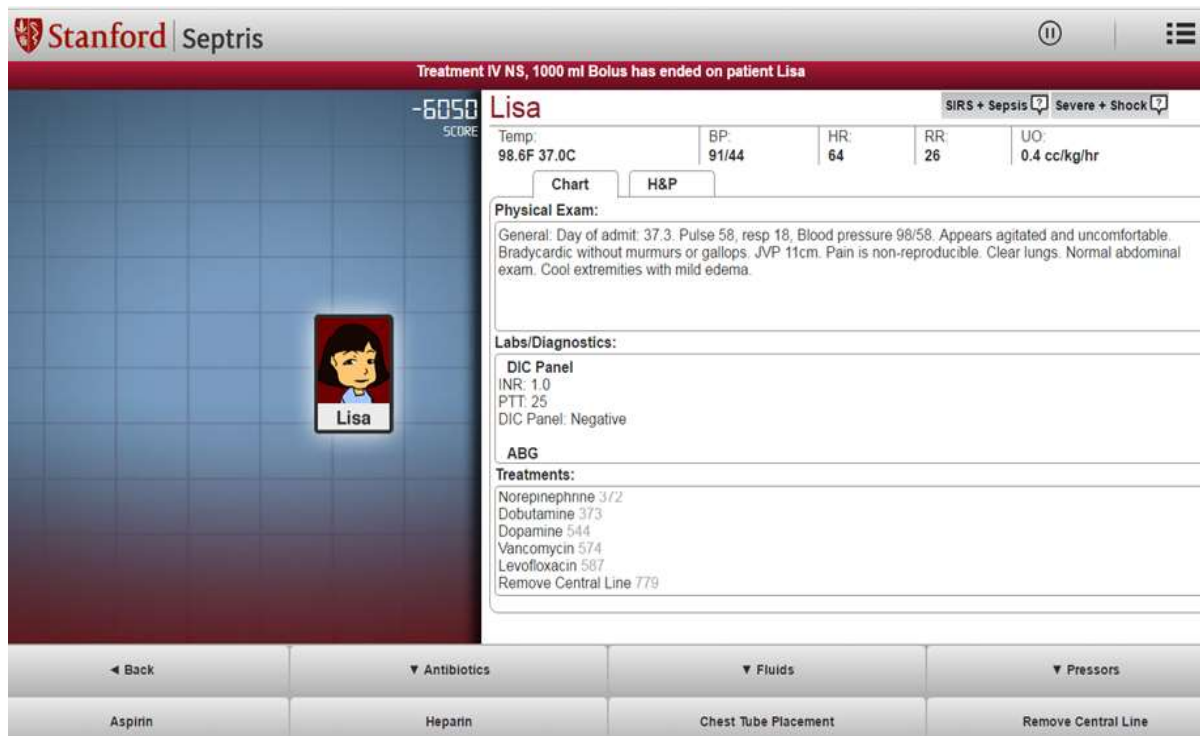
Stanford | Septris

Treatment IV NS, 1000 ml Bolus has ended on patient Lisa

-6050
SCORE

Lisa

SIRS + Sepsis ? Severe + Shock ?

| Temp: 98.6F 37.0C | BP: 91/44 | HR: 64 | RR: 26 | UO: 0.4 cc/kg/hr |
|---|---|---|---|---|

Chart H&P

Physical Exam:

General: Day of admit: 37.3. Pulse 58, resp 18, Blood pressure 98/58. Appears agitated and uncomfortable. Bradycardic without murmurs or gallops. JVP 11cm. Pain is non-reproducible. Clear lungs. Normal abdominal exam. Cool extremities with mild edema.

Labs/Diagnostics:

DIC Panel
INR: 1.0
PTT: 25
DIC Panel: Negative

ABG

Treatments:

Norepinephrine 372
Dobutamine 373
Dopamine 544
Vancomycin 574
Levofloxacin 587
Remove Central Line 779

Lisa

◄ Back ▼ Antibiotics ▼ Fluids ▼ Pressors
Aspirin Heparin Chest Tube Placement Remove Central Line